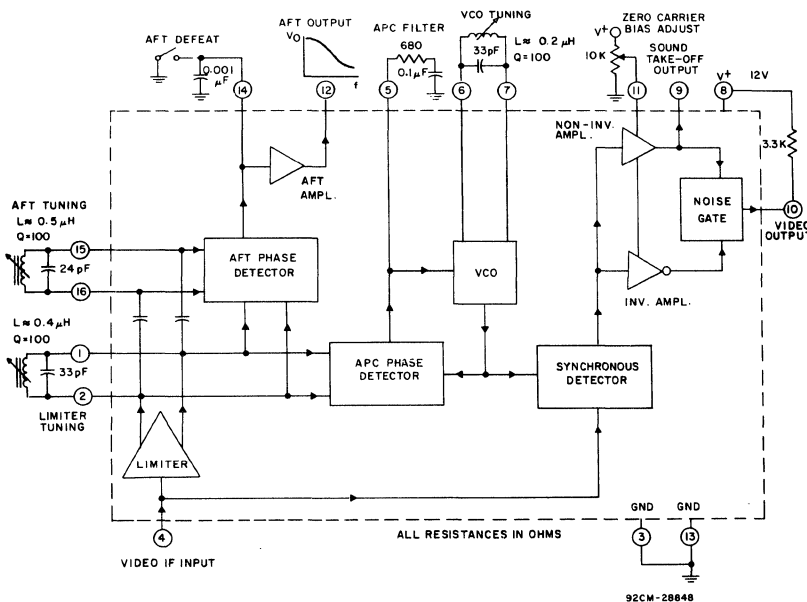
AFT DEFEAT
0.001 μF
14
AFT OUTPUT
$V_O$
f
12
APC FILTER
680
0.1 μF
5
VCO TUNING
33pF
L ≈ 0.2 μH
Q=100
6
7
V+
ZERO CARRIER BIAS ADJUST
10K
11
SOUND TAKE-OFF OUTPUT
9
V+
8
12V
3.3K
NON-INV. AMPL.
AFT AMPL.
NOISE GATE
10
VIDEO OUTPUT
AFT TUNING
L ≈ 0.5 μH
Q=100
15
24 pF
16
AFT PHASE DETECTOR
VCO
INV. AMPL.
L ≈ 0.4 μH
Q=100
1
33pF
2
LIMITER TUNING
APC PHASE DETECTOR
SYNCHRONOUS DETECTOR
LIMITER
4
VIDEO IF INPUT
ALL RESISTANCES IN OHMS
GND
3
GND
13
92CM-28848